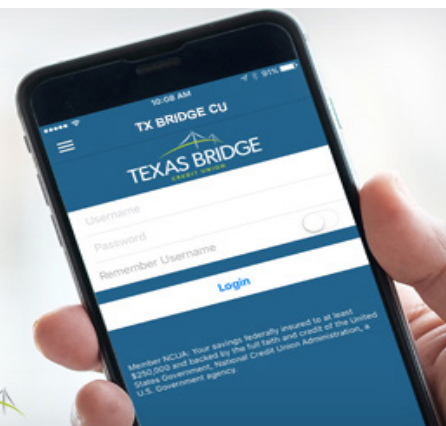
10:08 AM
91%
TX BRIDGE CU
TEXAS BRIDGE
CREDIT UNION
Username
Password
Remember Username
Login
Member NCUA: Your savings federally insured to at least $250,000 and backed by the full faith and credit of the United States Government, National Credit Union Administration, a U.S. Government agency.